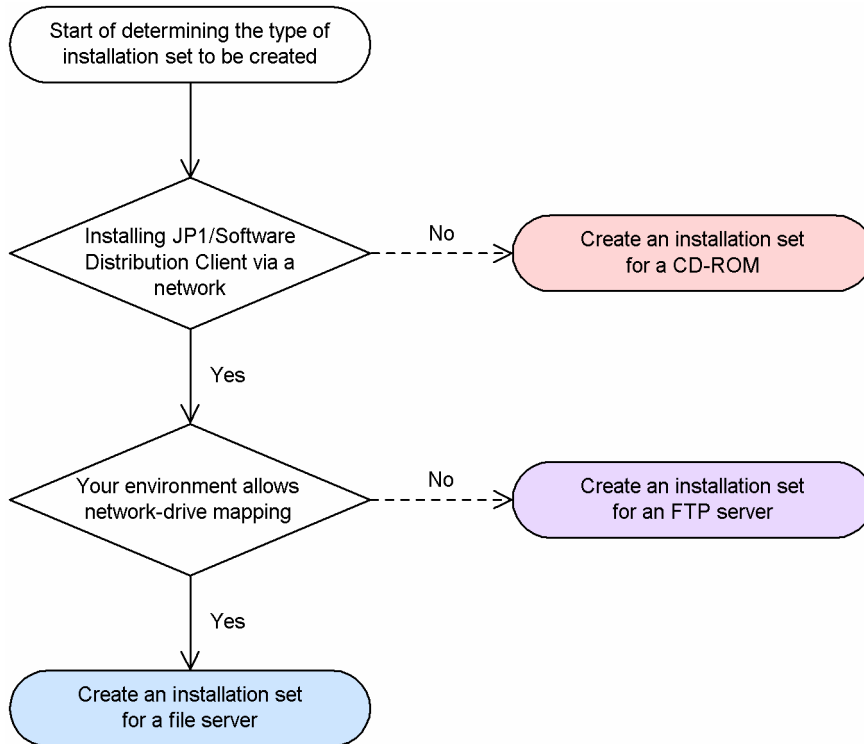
Start of determining the type of installation set to be created

Installing JP1/Software Distribution Client via a network

No

Create an installation set for a CD-ROM

Yes

Your environment allows network-drive mapping

No

Create an installation set for an FTP server

Yes

Create an installation set for a file server